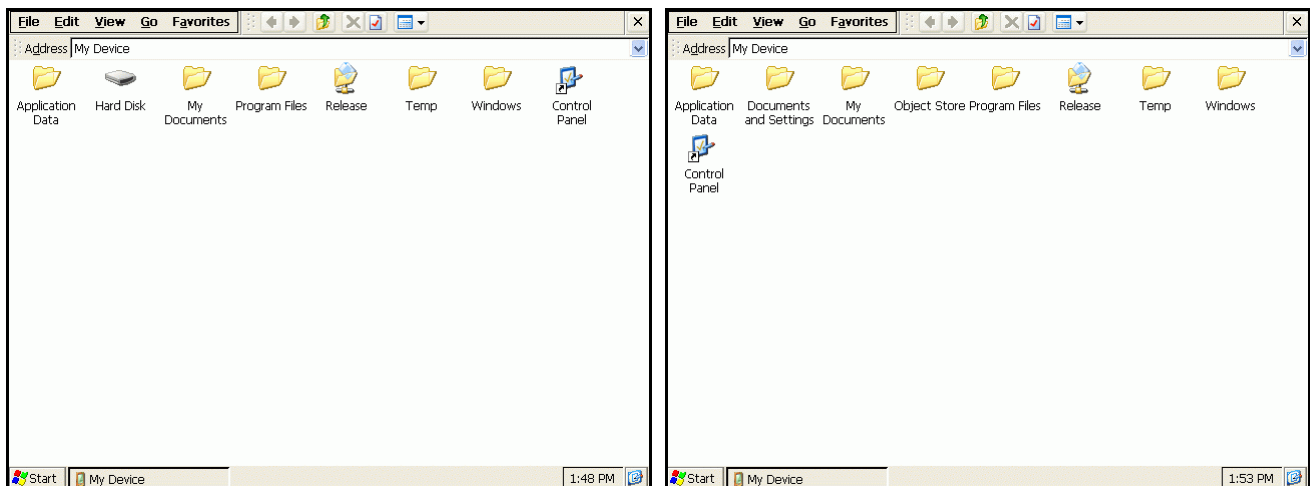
File Edit View Go Favorites ×

Address My Device

Application Data
Hard Disk
My Documents
Program Files
Release
Temp
Windows
Control Panel

Start My Device 1:48 PM

File Edit View Go Favorites ×

Address My Device

Application Data
Documents and Settings
My Documents
Object Store
Program Files
Release
Temp
Windows
Control Panel

Start My Device 1:53 PM